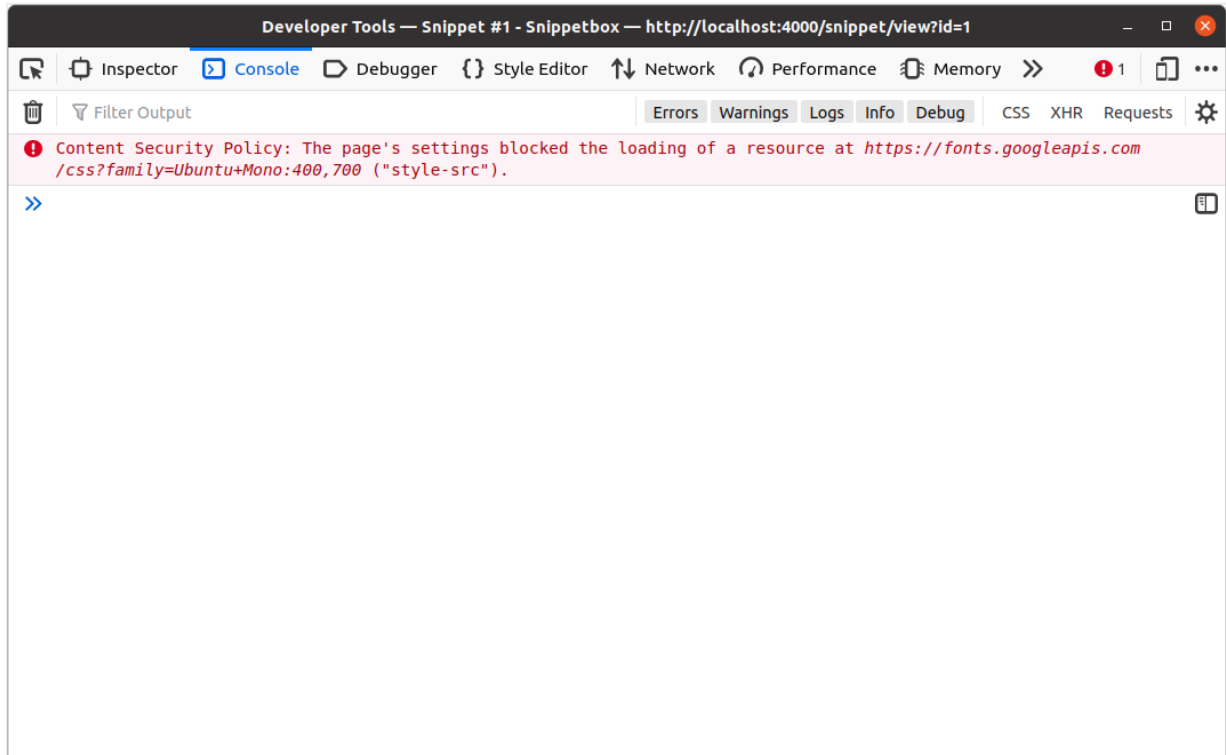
Developer Tools — Snippet #1 - Snippetbox — http://localhost:4000/snippet/view?id=1

Inspector Console Debugger Style Editor Network Performance Memory 1

Filter Output Errors Warnings Logs Info Debug CSS XHR Requests

Content Security Policy: The page's settings blocked the loading of a resource at https://fonts.googleapis.com/css?family=Ubuntu+Mono:400,700 ("style-src").

»